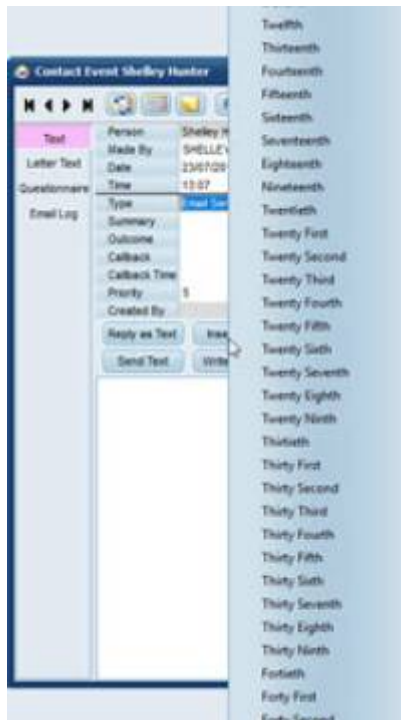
Contact Event Shelley Hunter

Text
Letter Text
Questionnaire
Email Log

Person | Shelley H
Made By | SHELLEY
Date | 23/07/20
Time | 13:07
Type | Email Se
Summary |
Outcome |
Callback |
Callback Time |
Priority | 5
Created By |

Reply as Text
Inse
Send Text
Write

Twelfth
Thirteenth
Fourteenth
Fifteenth
Sixteenth
Seventeenth
Eighteenth
Nineteenth
Twentieth
Twenty First
Twenty Second
Twenty Third
Twenty Fourth
Twenty Fifth
Twenty Sixth
Twenty Seventh
Twenty Eighth
Twenty Ninth
Thirtieth
Thirty First
Thirty Second
Thirty Third
Thirty Fouth
Thirty Fifth
Thirty Sixth
Thirty Seventh
Thirty Eighth
Thirty Ninth
Fortieth
Forty First
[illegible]